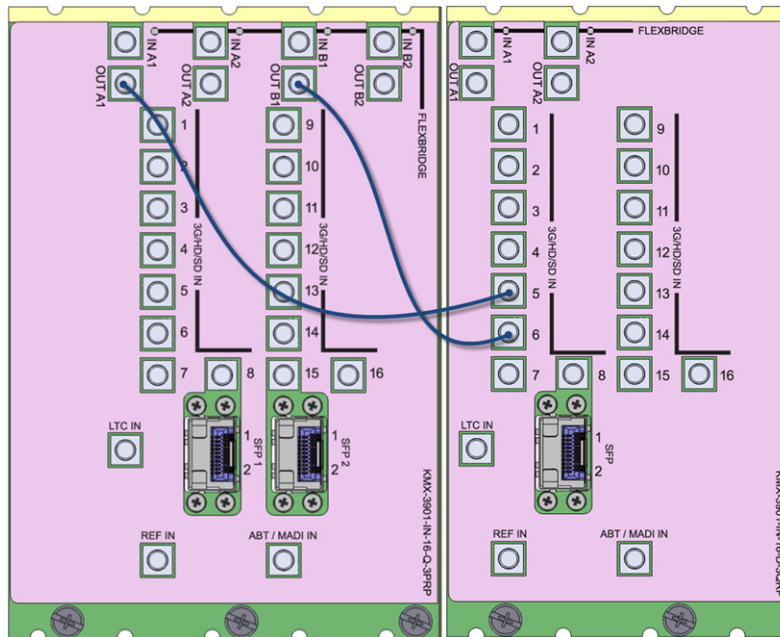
IN A1
IN A2
IN B1
IN B2
OUT A1
OUT A2
OUT B1
OUT B2
FLEXBRIDGE
1
2
3
4
5
6
7
8
9
10
11
12
13
14
15
16
3G/HD/SD IN
3G/HD/SD IN
SFP 1
1
2
SFP 2
1
2
LTC IN
REF IN
ABT / MADI IN
KMX-3901-IN-16-Q-3PRP

IN A1
IN A2
FLEXBRIDGE
OUT A1
OUT A2
1
2
3
4
5
6
7
8
9
10
11
12
13
14
15
16
3G/HD/SD IN
3G/HD/SD IN
SFP
1
2
LTC IN
REF IN
ABT / MADI IN
KMX-3901-IN-16-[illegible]